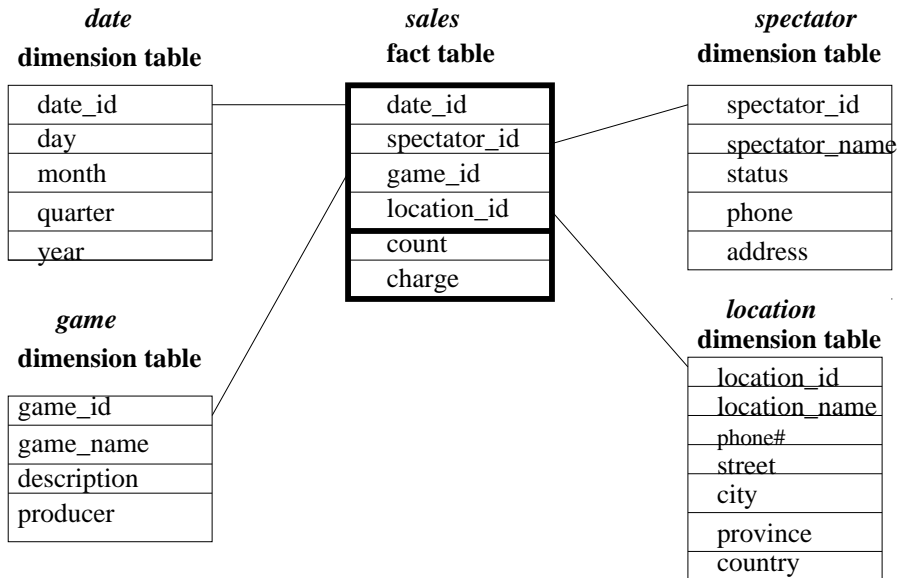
*date*
**dimension table**

date_id
day
month
quarter
year

*sales*
**fact table**

date_id
spectator_id
game_id
location_id
count
charge

*spectator*
**dimension table**

spectator_id
spectator_name
status
phone
address

*game*
**dimension table**

game_id
game_name
description
producer

*location*
**dimension table**

location_id
location_name
phone#
street
city
province
country